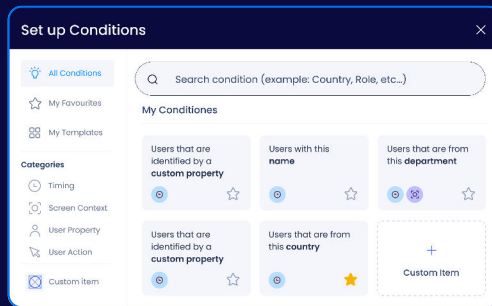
Set up Conditions

All Conditions
My Favourites
My Templates

Categories
Timing
Screen Context
User Property
User Action
Custom Item

Search condition (example: Country, Role, etc...)

My Conditiones

Users that are identified by a **custom property**

Users with this **name**

Users that are from this **department**

Users that are identified by a **custom property**

Users that are from this **country**

+
Custom Item